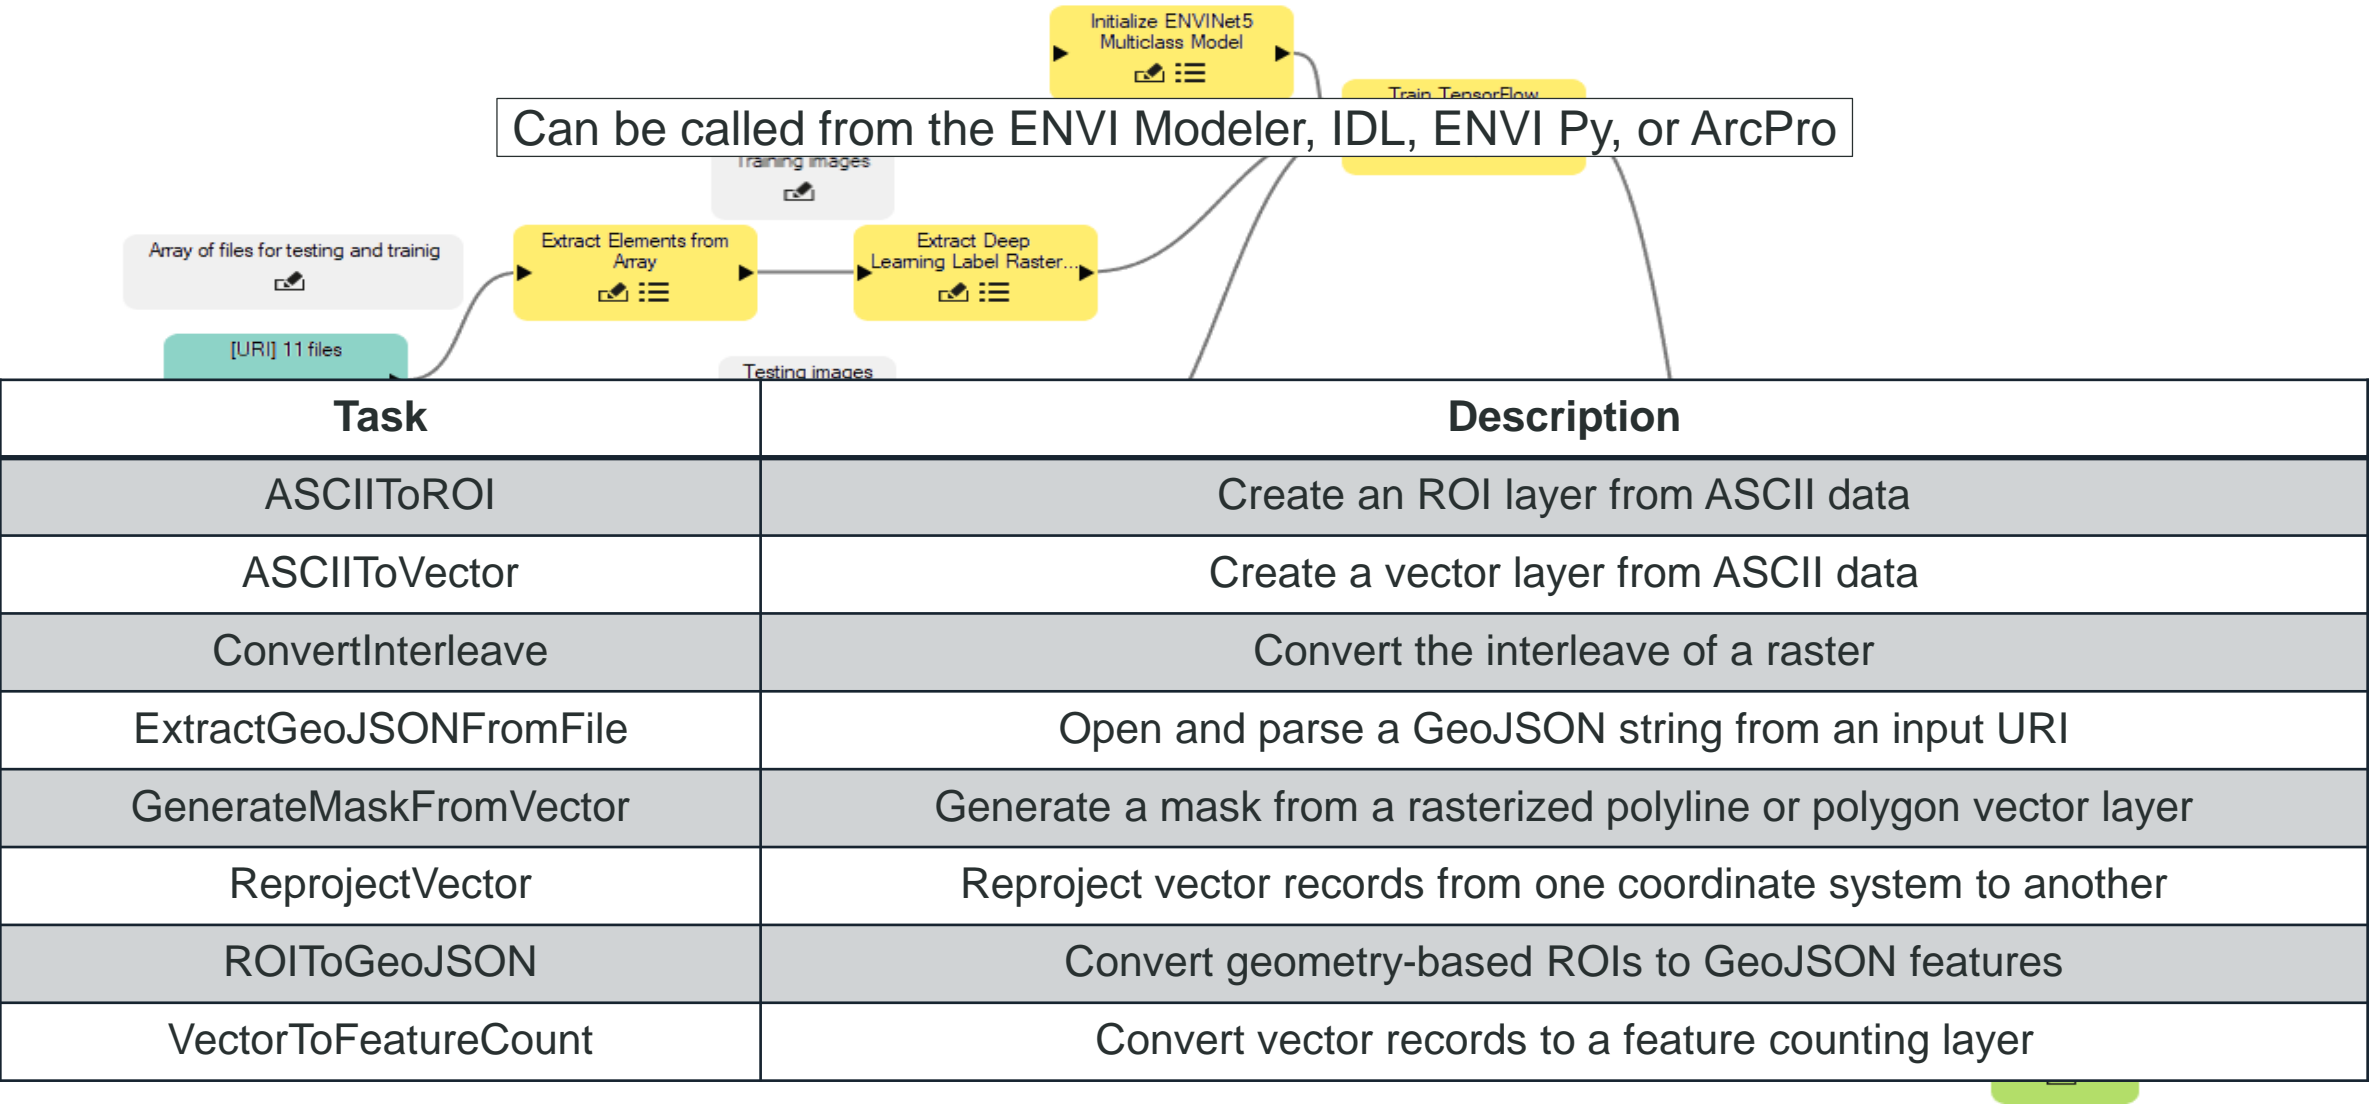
Initialize ENVINet5 Multiclass Model

Train TensorFlow

Can be called from the ENVI Modeler, IDL, ENVI Py, or ArcPro

Training images

Array of files for testing and trainig

Extract Elements from Array

Extract Deep Learning Label Raster...

[URI] 11 files

Testing images

| Task | Description |
|---|---|
| ASCIIToROI | Create an ROI layer from ASCII data |
| ASCIIToVector | Create a vector layer from ASCII data |
| ConvertInterleave | Convert the interleave of a raster |
| ExtractGeoJSONFromFile | Open and parse a GeoJSON string from an input URI |
| GenerateMaskFromVector | Generate a mask from a rasterized polyline or polygon vector layer |
| ReprojectVector | Reproject vector records from one coordinate system to another |
| ROIToGeoJSON | Convert geometry-based ROIs to GeoJSON features |
| VectorToFeatureCount | Convert vector records to a feature counting layer |